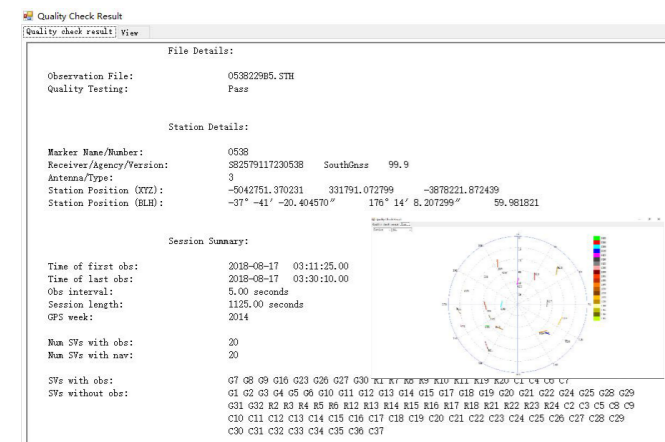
Quality Check Result

Quality check result | View

File Details:

Observation File: 0538229B5.STH
Quality Testing: Pass

Station Details:

Marker Name/Number: 0538
Receiver/Agency/Version: S82579117230538 SouthGnss 99.9
Antenna/Type: 3
Station Position (XYZ): −5042751.370231 331791.072799 −3878221.872439
Station Position (BLH): −37° −41′ −20.404570″ 176° 14′ 8.207299″ 59.981821

Session Summary:

Time of first obs: 2018-08-17 03:11:25.00
Time of last obs: 2018-08-17 03:30:10.00
Obs interval: 5.00 seconds
Session length: 1125.00 seconds
GPS week: 2014

Num SVs with obs: 20
Num SVs with nav: 20

SVs with obs: G7 G8 G9 G16 G23 G26 G27 G30 R1 R7 R8 R9 R10 R11 R19 R20 C1 C4 C6 C7
SVs without obs: G1 G2 G3 G4 G5 G6 G10 G11 G12 G13 G14 G15 G17 G18 G19 G20 G21 G22 G24 G25 G28 G29 G31 G32 R2 R3 R4 R5 R6 R12 R13 R14 R15 R16 R17 R18 R21 R22 R23 R24 C2 C3 C5 C8 C9 C10 C11 C12 C13 C14 C15 C16 C17 C18 C19 C20 C21 C22 C23 C24 C25 C26 C27 C28 C29 C30 C31 C32 C33 C34 C35 C36 C37